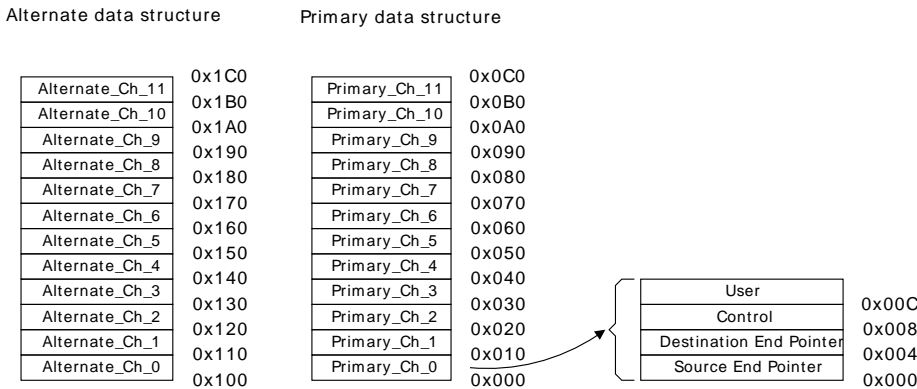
Alternate data structure

Primary data structure

| Alternate_Ch_11 |
|---|
| Alternate_Ch_10 |
| Alternate_Ch_9 |
| Alternate_Ch_8 |
| Alternate_Ch_7 |
| Alternate_Ch_6 |
| Alternate_Ch_5 |
| Alternate_Ch_4 |
| Alternate_Ch_3 |
| Alternate_Ch_2 |
| Alternate_Ch_1 |
| Alternate_Ch_0 |

0x1C0
0x1B0
0x1A0
0x190
0x180
0x170
0x160
0x150
0x140
0x130
0x120
0x110
0x100

| Primary_Ch_11 |
|---|
| Primary_Ch_10 |
| Primary_Ch_9 |
| Primary_Ch_8 |
| Primary_Ch_7 |
| Primary_Ch_6 |
| Primary_Ch_5 |
| Primary_Ch_4 |
| Primary_Ch_3 |
| Primary_Ch_2 |
| Primary_Ch_1 |
| Primary_Ch_0 |

0x0C0
0x0B0
0x0A0
0x090
0x080
0x070
0x060
0x050
0x040
0x030
0x020
0x010
0x000

| User |
|---|
| Control |
| Destination End Pointer |
| Source End Pointer |

0x00C
0x008
0x004
0x000